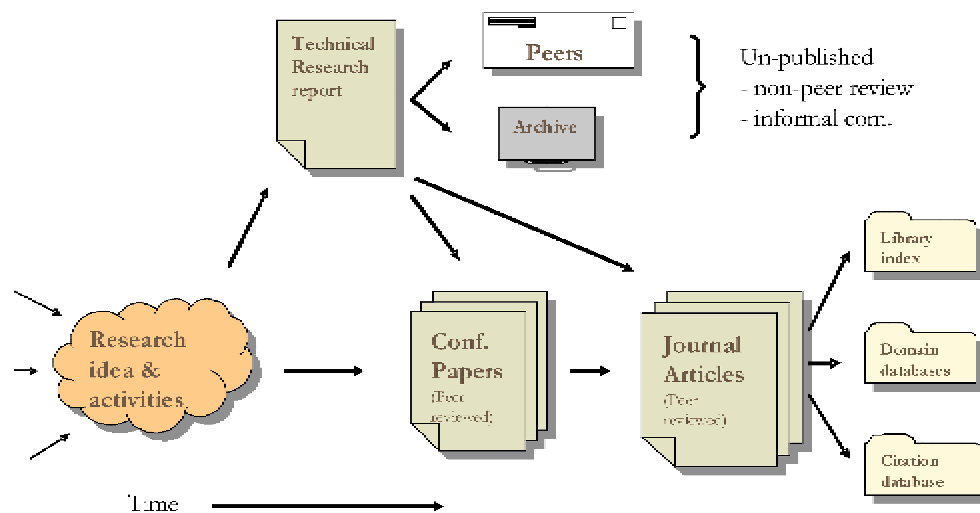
Technical Research report

Peers

Archive

Un-published
- non-peer review
- informal com.

Library index

Domain databases

Citation database

Research idea & activities

Conf. Papers
(Peer reviewed)

Journal Articles
(Peer reviewed)

Time